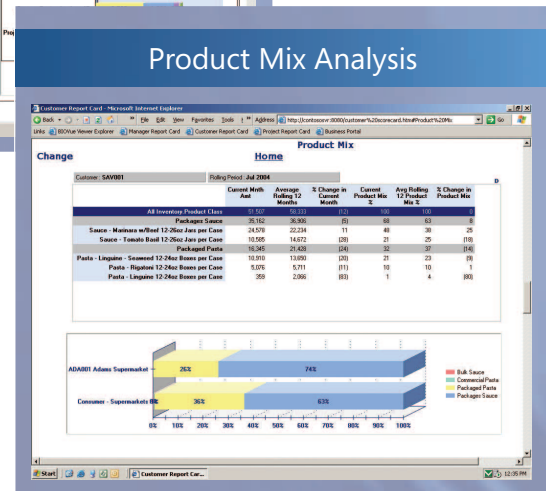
Proj

Product Mix Analysis

Customer Report Card - Microsoft Internet Explorer

Back File Edit View Favorites Tools Address http://contososvr:8080/customer%20scorecard.htm#Product%20Mix Go

Links BIOVue Viewer Explorer Manager Report Card Customer Report Card Project Report Card Business Portal

Product Mix

Change

Home

Customer : SAV001

Rolling Period : Jul 2004

| | Current Mnth Amt | Average Rolling 12 Months | % Change in Current Month | Current Product Mix % | Avg Rolling 12 Product Mix % | % Change in Product Mix |
|---|---|---|---|---|---|---|
| All Inventory Product Class | 51,507 | 58,333 | (12) | 100 | 100 | 0 |
| Packaged Sauce | 35,162 | 36,906 | (5) | 68 | 63 | 8 |
| Sauce - Marinara w/Beef 12-26oz Jars per Case | 24,578 | 22,234 | 11 | 48 | 38 | 25 |
| Sauce - Tomato Basil 12-26oz Jars per Case | 10,585 | 14,672 | (28) | 21 | 25 | (18) |
| Packaged Pasta | 16,345 | 21,428 | (24) | 32 | 37 | (14) |
| Pasta - Linguine - Seaweed 12-24oz Boxes per Case | 10,910 | 13,650 | (20) | 21 | 23 | (9) |
| Pasta - Rigatoni 12-24oz Boxes per Case | 5,076 | 5,711 | (11) | 10 | 10 | 1 |
| Pasta - Linguine 12-24oz Boxes per Case | 359 | 2,066 | (83) | 1 | 4 | (80) |

ADA001 Adams Supermarket 26% 74%

Consumer - Supermarkets 0% 36% 63%

0% 10% 20% 30% 40% 50% 60% 70% 80% 90% 100%

Bulk Sauce
Commercial Pasta
Packaged Pasta
Packages Sauce

Start Customer Report Car... 12:35 PM